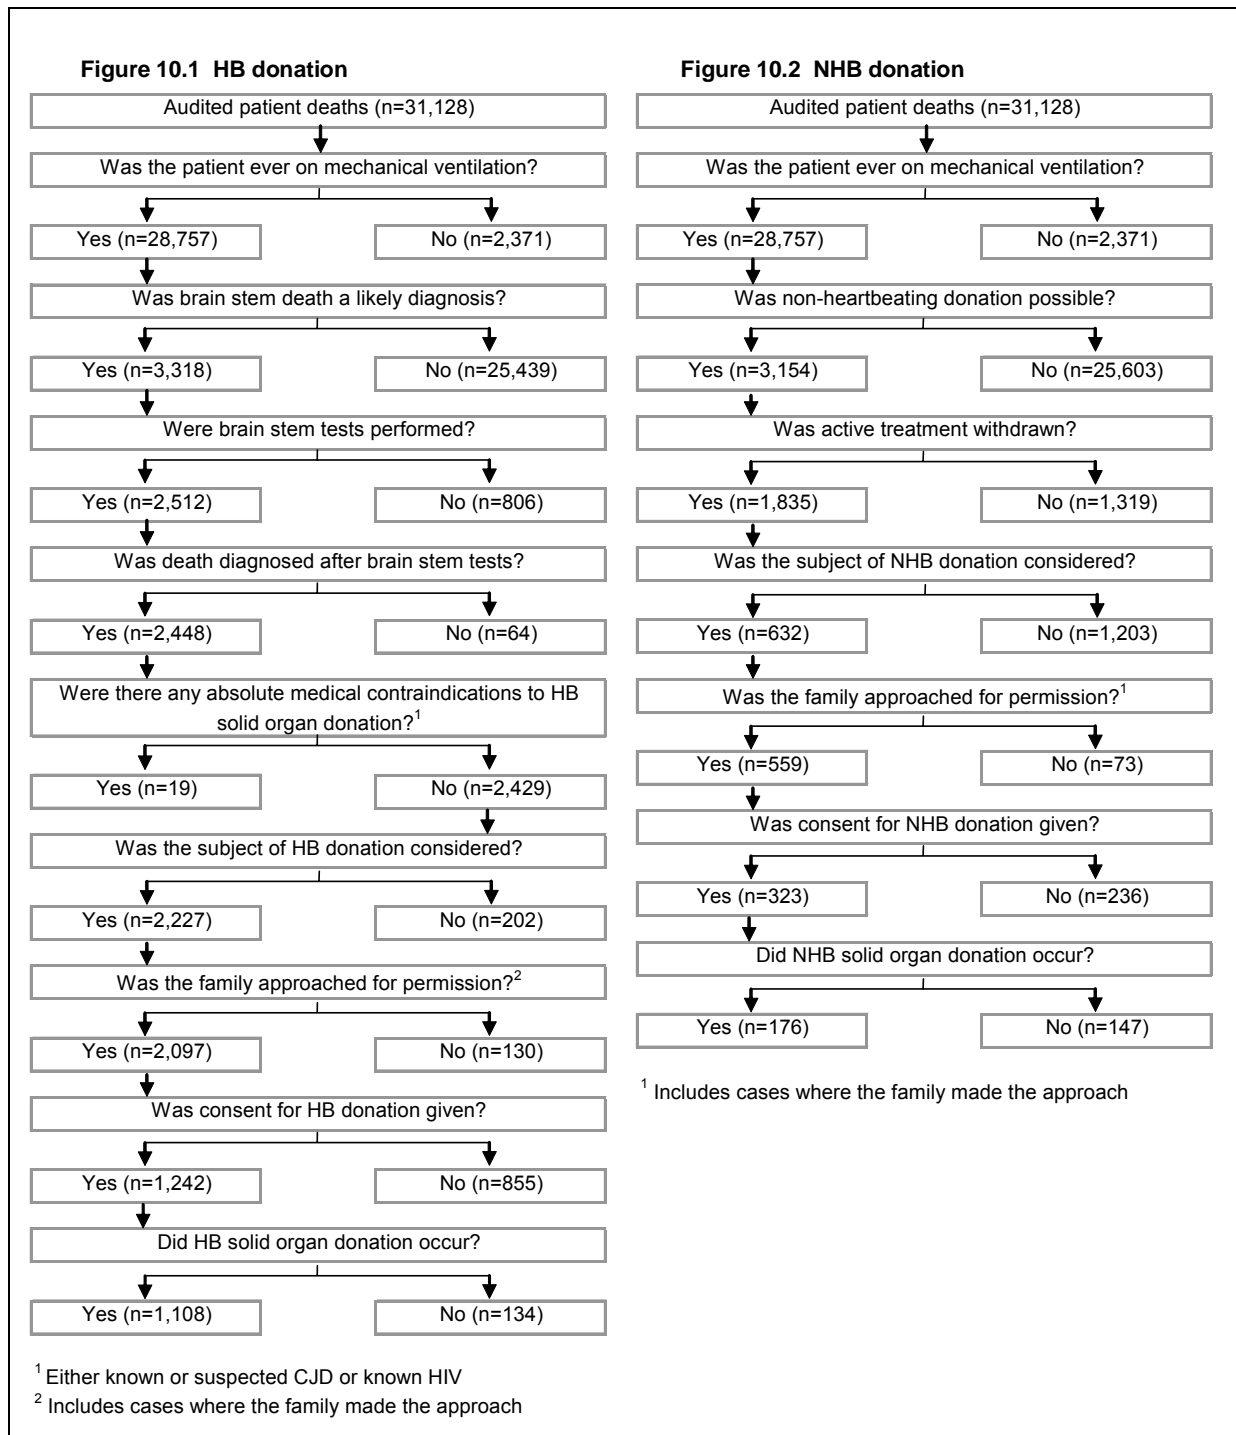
Figure 10.1 HB donation

Audited patient deaths (n=31,128)

Was the patient ever on mechanical ventilation?

Yes (n=28,757)

No (n=2,371)

Was brain stem death a likely diagnosis?

Yes (n=3,318)

No (n=25,439)

Were brain stem tests performed?

Yes (n=2,512)

No (n=806)

Was death diagnosed after brain stem tests?

Yes (n=2,448)

No (n=64)

Were there any absolute medical contraindications to HB solid organ donation?$^1$

Yes (n=19)

No (n=2,429)

Was the subject of HB donation considered?

Yes (n=2,227)

No (n=202)

Was the family approached for permission?$^2$

Yes (n=2,097)

No (n=130)

Was consent for HB donation given?

Yes (n=1,242)

No (n=855)

Did HB solid organ donation occur?

Yes (n=1,108)

No (n=134)

$^1$ Either known or suspected CJD or known HIV

$^2$ Includes cases where the family made the approach

Figure 10.2 NHB donation

Audited patient deaths (n=31,128)

Was the patient ever on mechanical ventilation?

Yes (n=28,757)

No (n=2,371)

Was non-heartbeating donation possible?

Yes (n=3,154)

No (n=25,603)

Was active treatment withdrawn?

Yes (n=1,835)

No (n=1,319)

Was the subject of NHB donation considered?

Yes (n=632)

No (n=1,203)

Was the family approached for permission?$^1$

Yes (n=559)

No (n=73)

Was consent for NHB donation given?

Yes (n=323)

No (n=236)

Did NHB solid organ donation occur?

Yes (n=176)

No (n=147)

$^1$ Includes cases where the family made the approach